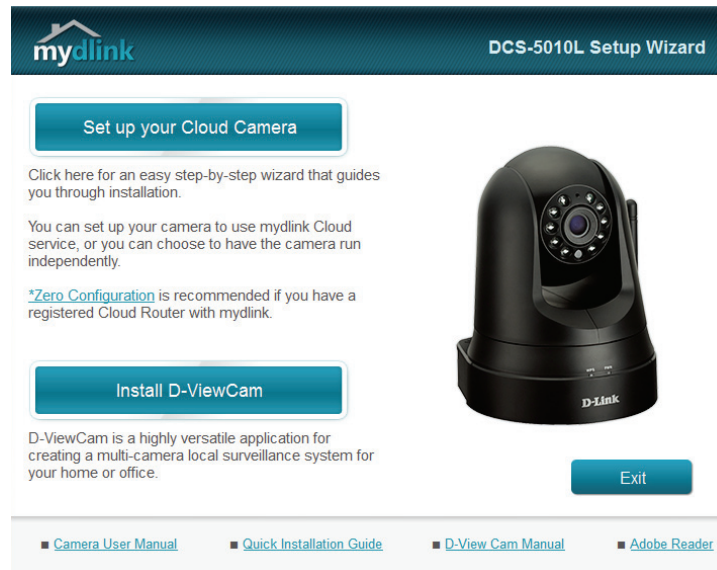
mydlink

DCS-5010L Setup Wizard

Set up your Cloud Camera

Click here for an easy step-by-step wizard that guides you through installation.

You can set up your camera to use mydlink Cloud service, or you can choose to have the camera run independently.

*Zero Configuration is recommended if you have a registered Cloud Router with mydlink.

Install D-ViewCam

D-ViewCam is a highly versatile application for creating a multi-camera local surveillance system for your home or office.

D-Link

Exit

Camera User Manual

Quick Installation Guide

D-View Cam Manual

Adobe Reader